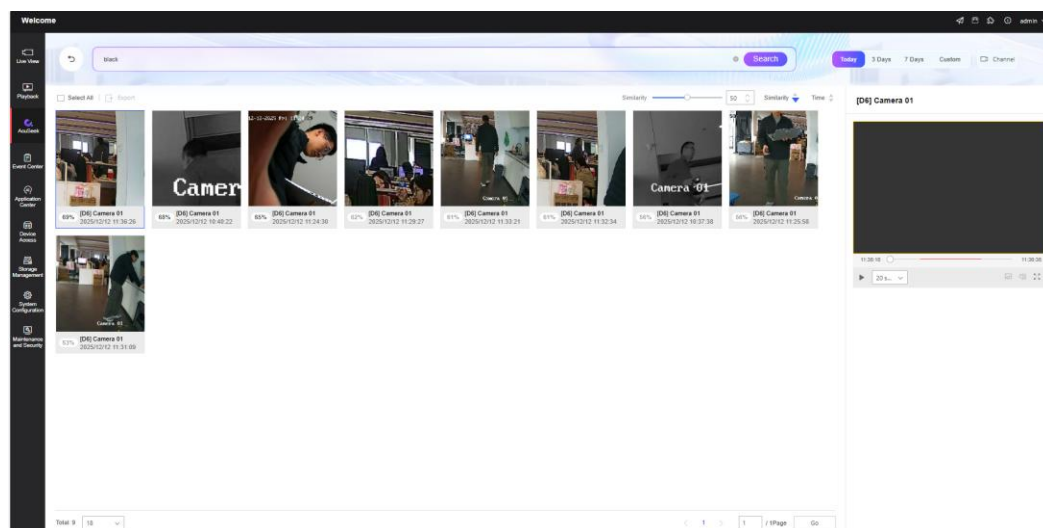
Welcome

admin

Live View

Playback

AcuSeek

Event Center

Application Center

Device Access

Storage Management

System Configuration

Maintenance and Security

black

Search

Today 3 Days 7 Days Custom Channel

Select All Export

Similarity 50 Similarity Time

[D6] Camera 01

Camer

Camera 01

Camera 01

Camera 01

Camera 01

69% [D6] Camera 01 2025/12/12 11:36:26

68% [D6] Camera 01 2025/12/12 10:40:22

65% [D6] Camera 01 2025/12/12 11:24:30

62% [D6] Camera 01 2025/12/12 11:29:27

61% [D6] Camera 01 2025/12/12 11:33:21

61% [D6] Camera 01 2025/12/12 11:32:34

56% [D6] Camera 01 2025/12/12 10:37:38

56% [D6] Camera 01 2025/12/12 11:25:58

53% [D6] Camera 01 2025/12/12 11:31:09

11:36:16

11:36:36

20 s...

Total: 9 18

1 1 /1Page Go